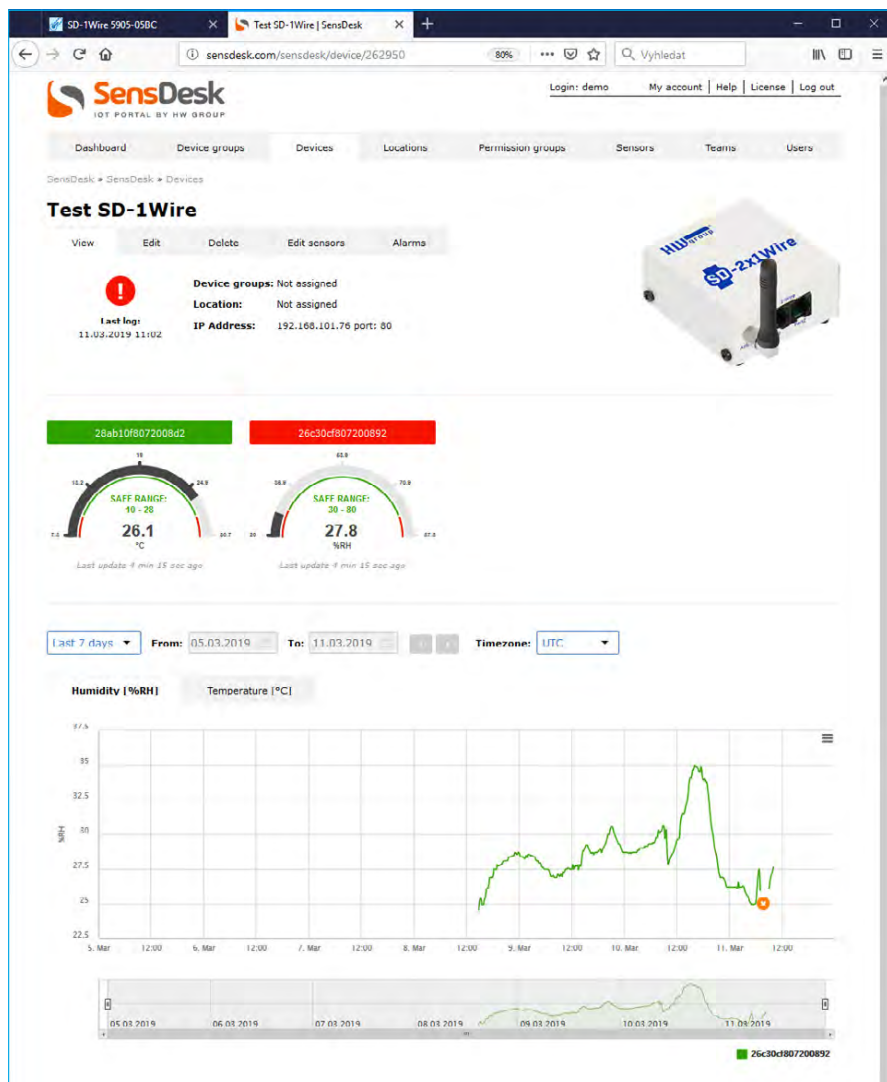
SD-1Wire 5905-05BC
Test SD-1Wire | SensDesk
sensdesk.com/sensdesk/device/262950
80%
Vyhledat

SensDesk
IOT PORTAL BY HW GROUP

Login: demo
My account | Help | License | Log out

Dashboard
Device groups
Devices
Locations
Permission groups
Sensors
Teams
Users

SensDesk » SensDesk » Devices

Test SD-1Wire

View
Edit
Delete
Edit sensors
Alarms

!
Last log:
11.03.2019 11:02

Device groups: Not assigned
Location: Not assigned
IP Address: 192.168.101.76 port: 80

HW group
SD-2x1Wire

28ab10f8072008d2
26c30cf807200892

15
10.2
24.9
7.5
30.7
SAFE RANGE:
10 - 20
26.1
°C
Last update 4 min 15 sec ago

50.9
38.9
70.9
20
87.5
SAFE RANGE:
30 - 80
27.8
%RH
Last update 4 min 15 sec ago

Last 7 days
From: 05.03.2019
To: 11.03.2019
Timezone: UTC

Humidity [%RH]
Temperature [°C]

37.5
35
32.5
30
27.5
25
22.5
%RH
5. Mar
12:00
6. Mar
12:00
7. Mar
12:00
8. Mar
12:00
9. Mar
12:00
10. Mar
12:00
11. Mar
12:00

05.03.2019
06.03.2019
07.03.2019
08.03.2019
09.03.2019
10.03.2019
11.03.2019

26c30cf807200892